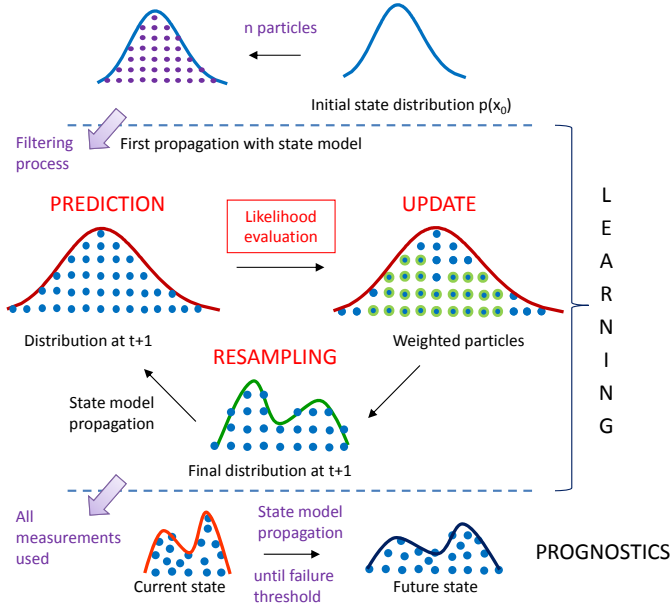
n particles

Initial state distribution $p(x_0)$

Filtering process

First propagation with state model

PREDICTION

Likelihood evaluation

UPDATE

Distribution at t+1

Weighted particles

RESAMPLING

State model propagation

Final distribution at t+1

L
E
A
R
N
I
N
G

All measurements used

State model propagation

until failure threshold

Current state

Future state

PROGNOSTICS